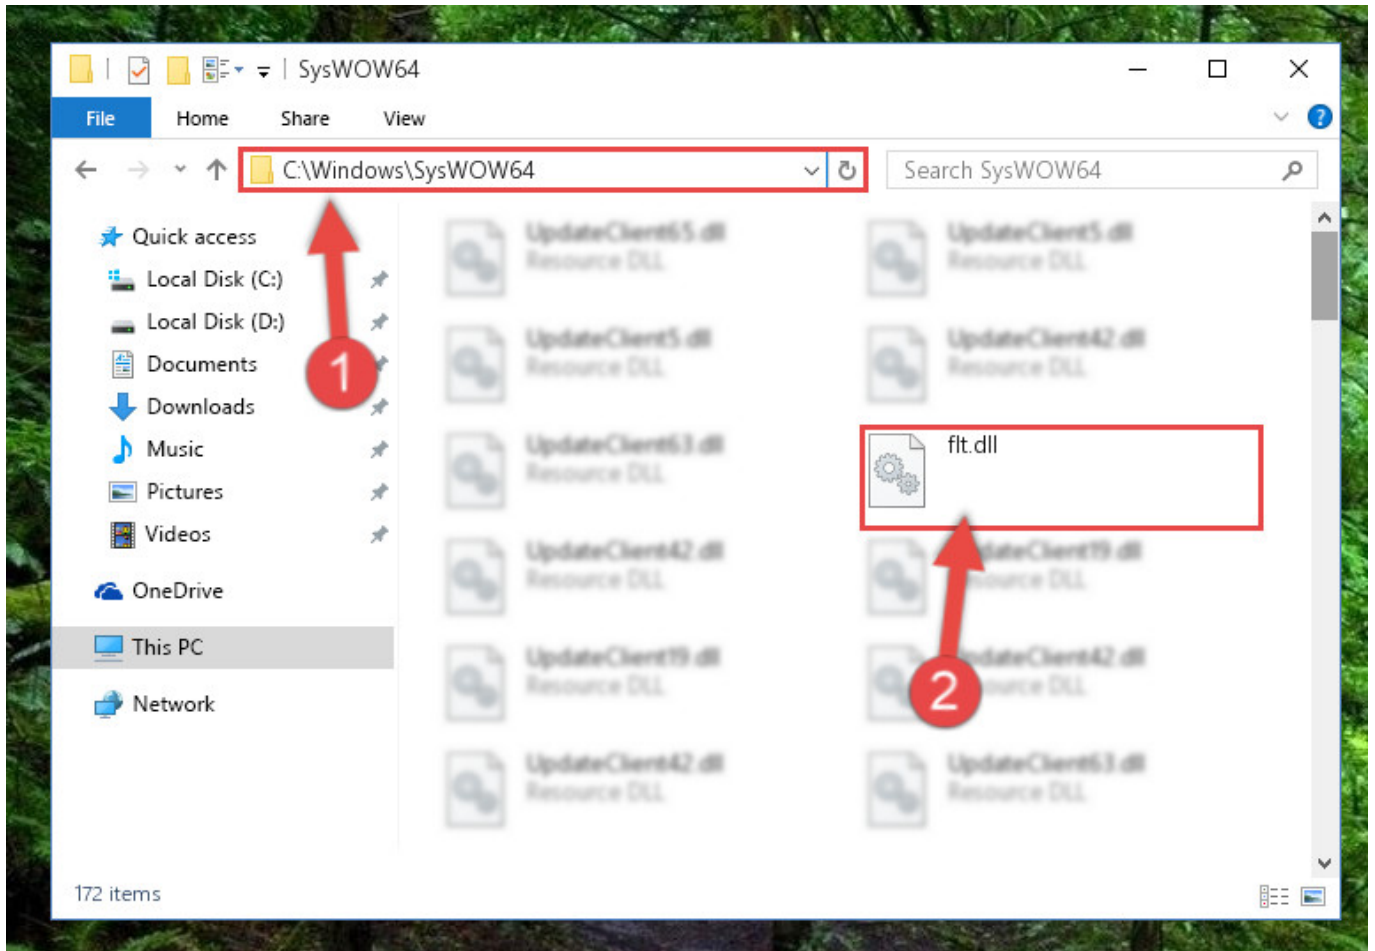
SysWOW64

File
Home
Share
View

C:\Windows\SysWOW64
Search SysWOW64

Quick access
Local Disk (C:)
Local Disk (D:)
Documents
Downloads
Music
Pictures
Videos
OneDrive
This PC
Network

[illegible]
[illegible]
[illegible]
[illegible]
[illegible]
flt.dll
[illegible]
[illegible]
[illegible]
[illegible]
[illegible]
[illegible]

1
2

172 items